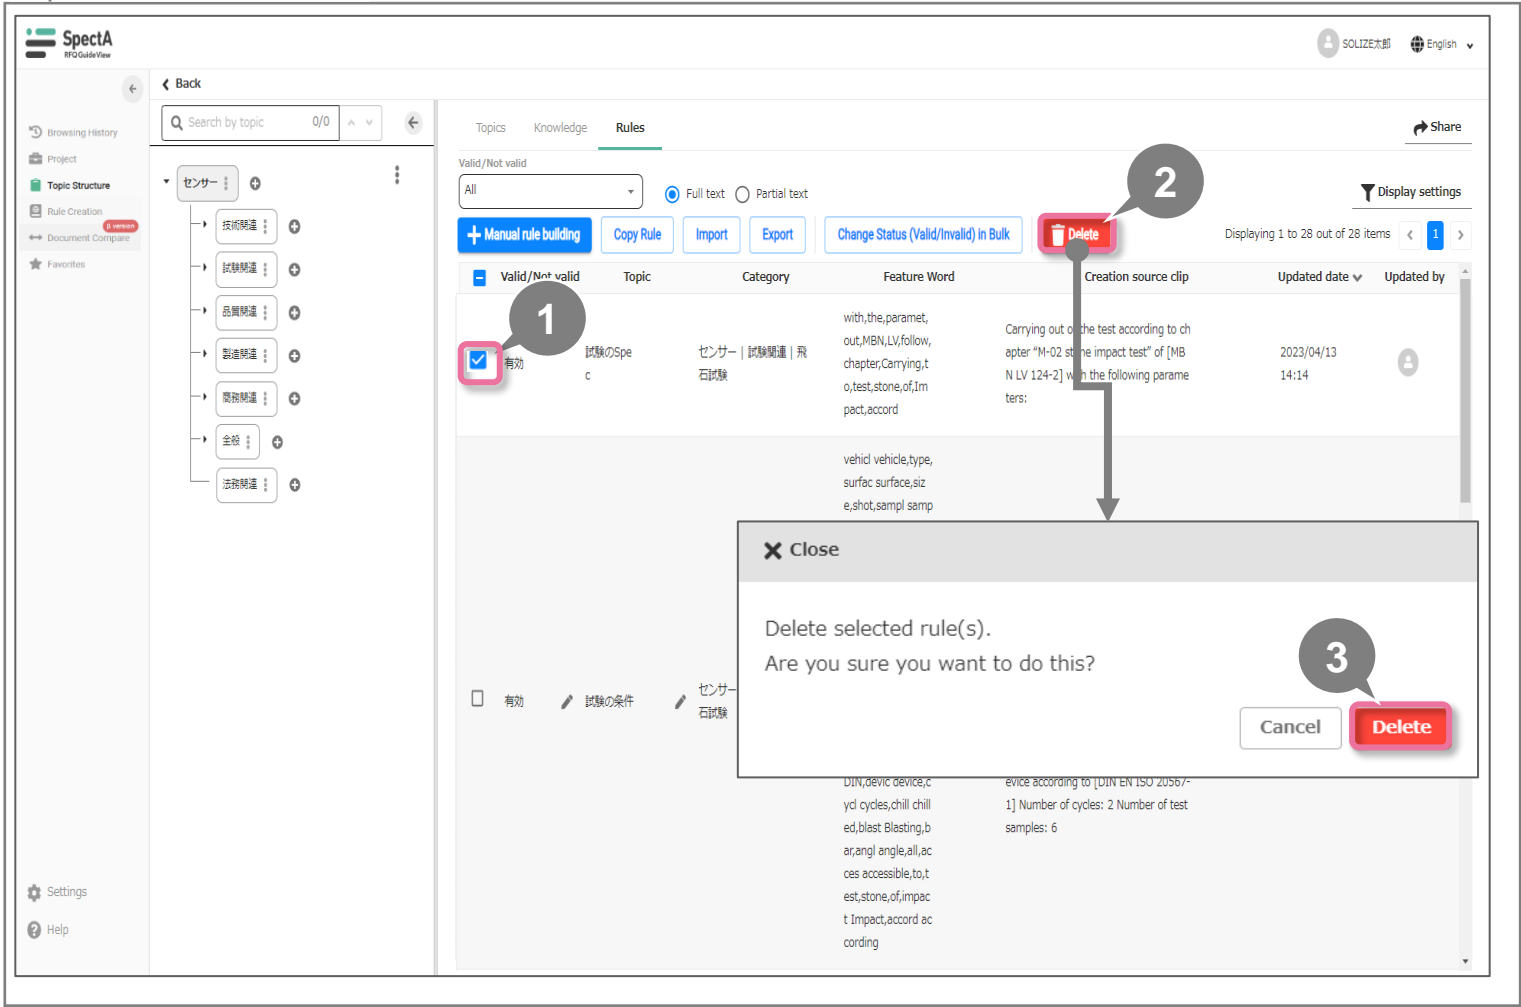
SpectA
RFQ GuideView

SOLIZE太郎 English

Back

Browsing History
Project
Topic Structure
Rule Creation
β version
Document Compare
Favorites

Search by topic 0/0

センサー
技術関連
試験関連
品質関連
製造関連
商務関連
全般
法務関連

Settings
Help

Topics Knowledge Rules Share

Valid/Not valid
All
Full text Partial text
Display settings

Manual rule building Copy Rule Import Export Change Status (Valid/Invalid) in Bulk Delete
Displaying 1 to 28 out of 28 items 1

| Valid/Not valid | Topic | Category | Feature Word | Creation source clip | Updated date | Updated by |
|---|---|---|---|---|---|---|
| 有効 | 試験のSpec | センサー｜試験関連｜飛石試験 | with,the,paramet,out,MBN,LV,follow,chapter,Carrying,to,test,stone,of,Impact,accord | Carrying out of the test according to chapter "M-02 stone impact test" of [MBN LV 124-2] with the following parameters: | 2023/04/13 14:14 | |
| 有効 | 試験の条件 | センサー 石試験 | vehicl vehicle,type,surfac surface,size,shot,sampl samp DIN,devic device,cycl cycles,chill chilled,blast Blasting,bar,angl angle,all,access accessible,to,test,stone,of,impact Impact,accord according | evice according to [DIN EN ISO 20567-1] Number of cycles: 2 Number of test samples: 6 | | |

1
2
3

Close

Delete selected rule(s).
Are you sure you want to do this?

Cancel Delete